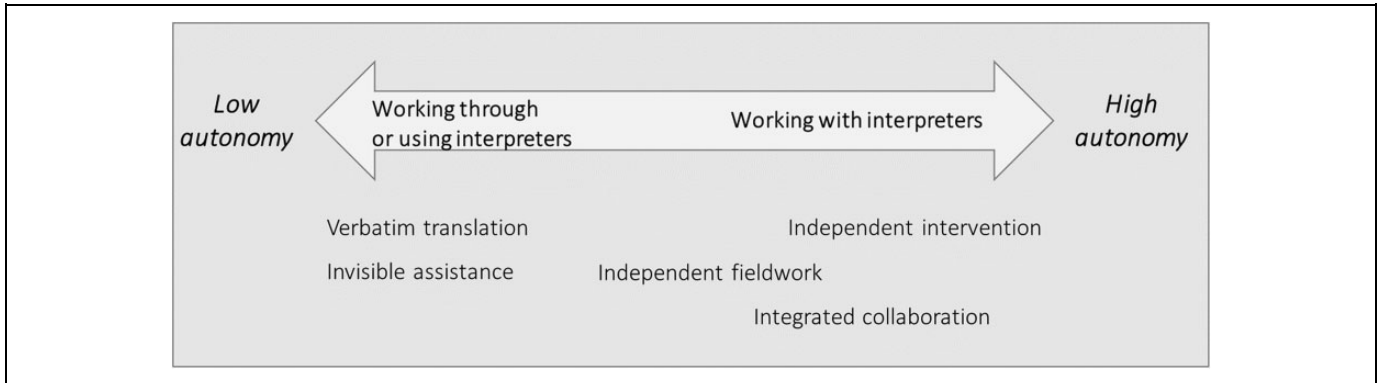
*Low autonomy*

Working through or using interpreters

Working with interpreters

*High autonomy*

Verbatim translation

Invisible assistance

Independent intervention

Independent fieldwork

Integrated collaboration